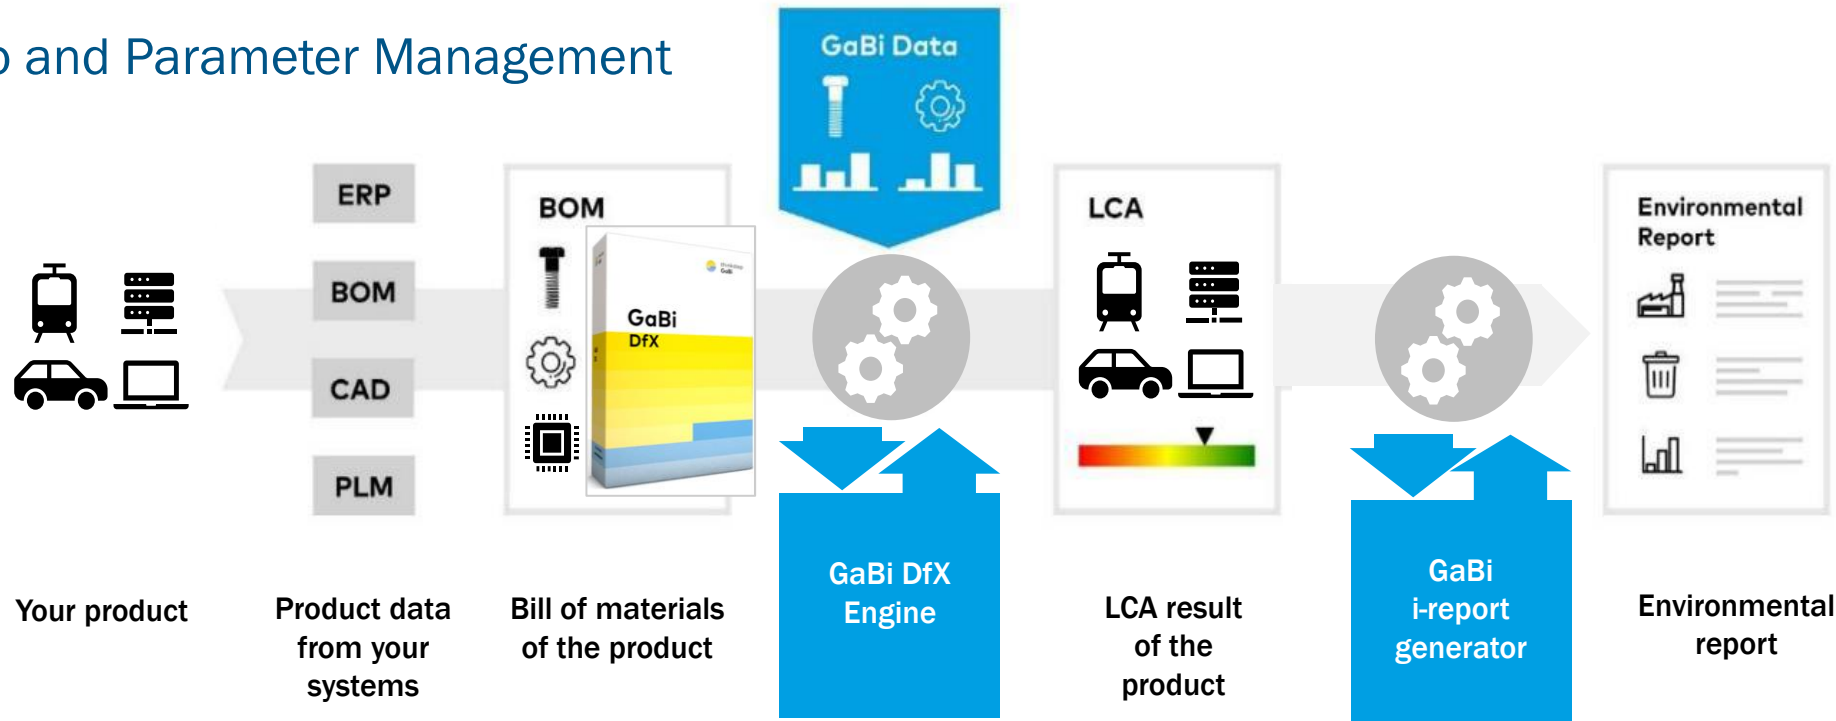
and Parameter Management

GaBi Data

ERP

BOM

CAD

PLM

BOM

GaBi DfX

LCA

Environmental Report

Your product

Product data from your systems

Bill of materials of the product

GaBi DfX Engine

LCA result of the product

GaBi i-report generator

Environmental report